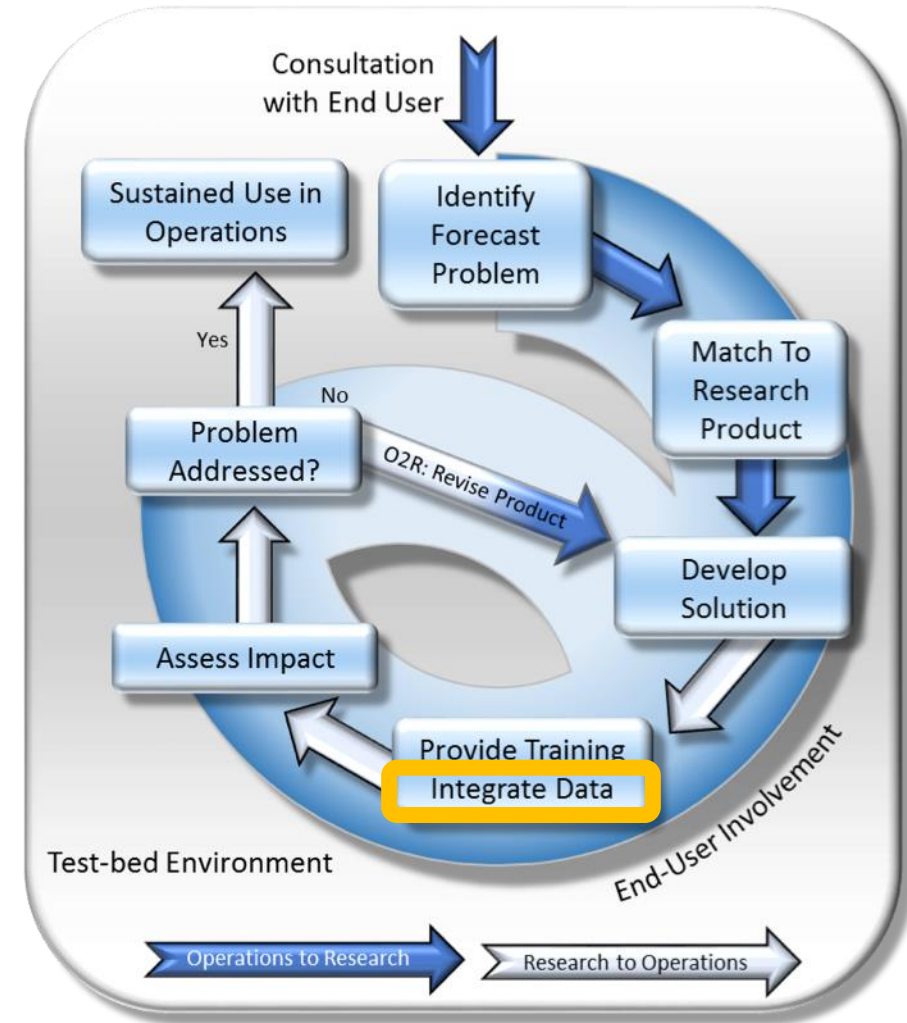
Consultation with End User

Sustained Use in Operations

Identify Forecast Problem

Yes

Match To Research Product

No

Problem Addressed?

O2R: Revise Product

Develop Solution

Assess Impact

Provide Training

Integrate Data

End-User Involvement

Test-bed Environment

Operations to Research

Research to Operations